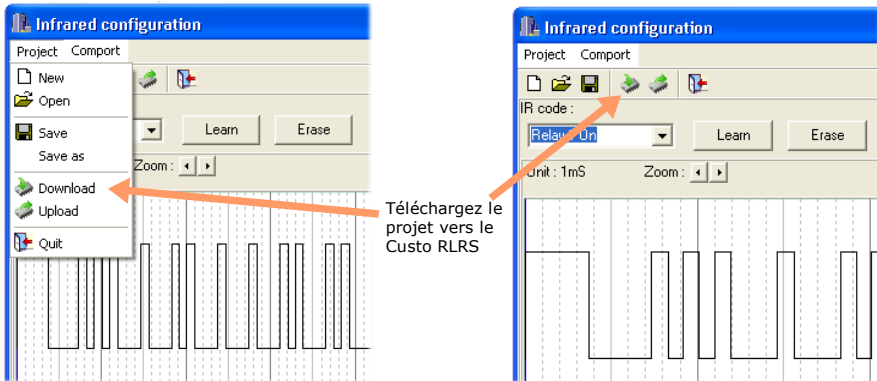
Infrared configuration

Project Comport

New
Open
Save
Save as
Download
Upload
Quit

Learn
Erase
Zoom :

Infrared configuration

Project Comport

IR code :
Relay1 On
Learn
Erase
Unit : 1mS
Zoom :

Téléchargez le projet vers le Custo RLRS